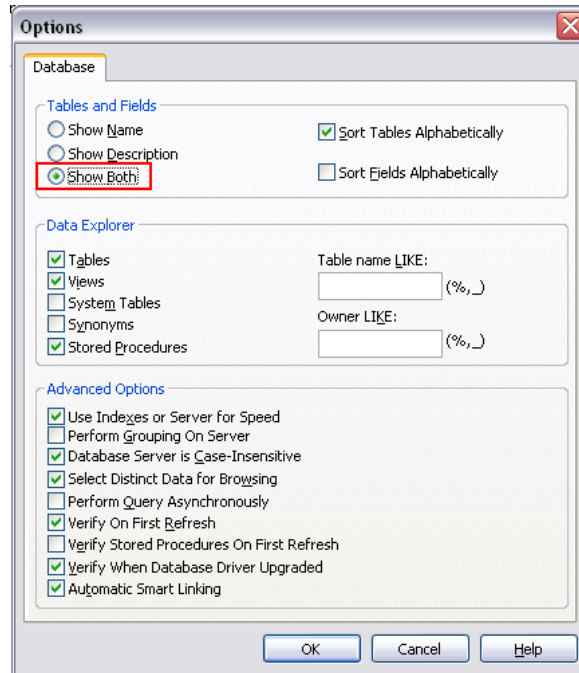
Options

Database

Tables and Fields

Show Name

Show Description

Show Both

Sort Tables Alphabetically

Sort Fields Alphabetically

Data Explorer

Tables

Views

System Tables

Synonyms

Stored Procedures

Table name LIKE:

(%,_)

Owner LIKE:

(%,_)

Advanced Options

Use Indexes or Server for Speed

Perform Grouping On Server

Database Server is Case-Insensitive

Select Distinct Data for Browsing

Perform Query Asynchronously

Verify On First Refresh

Verify Stored Procedures On First Refresh

Verify When Database Driver Upgraded

Automatic Smart Linking

OK

Cancel

Help